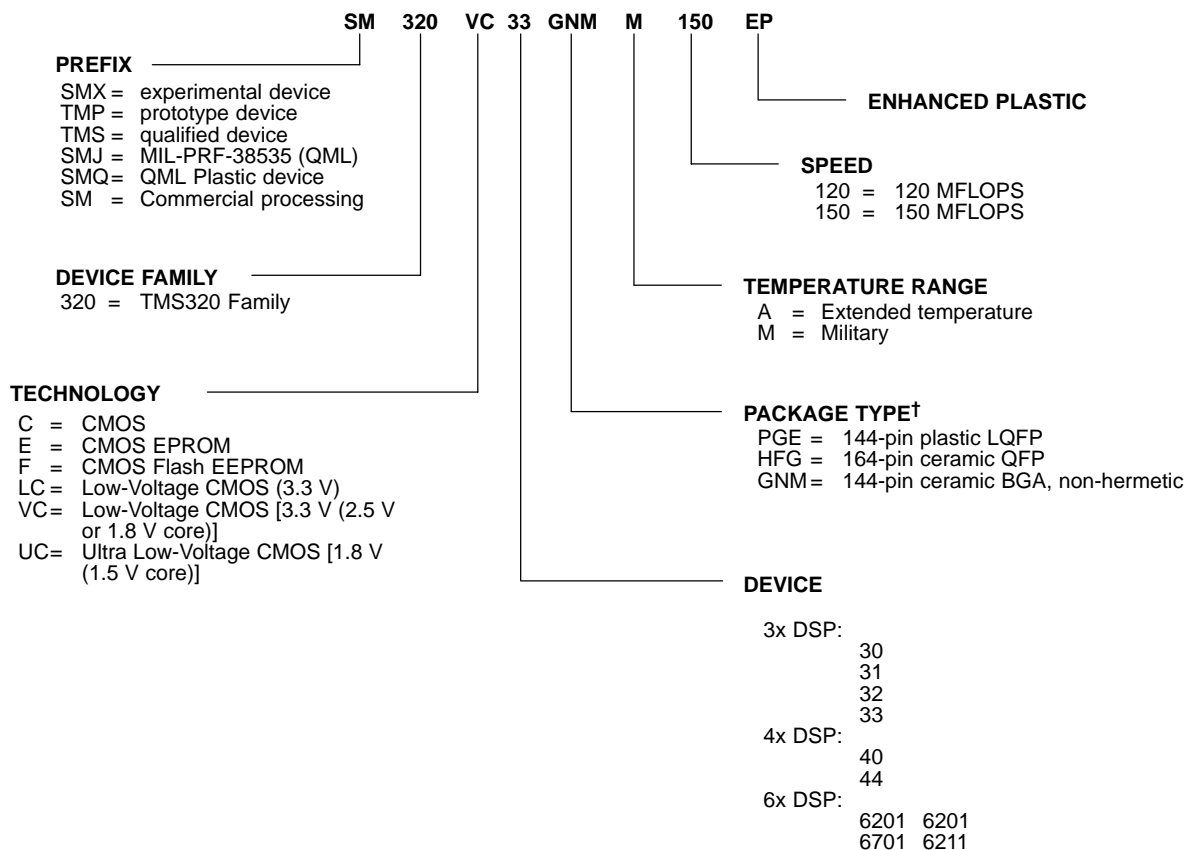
SM 320 VC 33 GNM M 150 EP

PREFIX
SMX = experimental device
TMP = prototype device
TMS = qualified device
SMJ = MIL-PRF-38535 (QML)
SMQ = QML Plastic device
SM = Commercial processing

DEVICE FAMILY
320 = TMS320 Family

TECHNOLOGY
C = CMOS
E = CMOS EPROM
F = CMOS Flash EEPROM
LC = Low-Voltage CMOS (3.3 V)
VC = Low-Voltage CMOS [3.3 V (2.5 V or 1.8 V core)]
UC = Ultra Low-Voltage CMOS [1.8 V (1.5 V core)]

ENHANCED PLASTIC

SPEED
120 = 120 MFLOPS
150 = 150 MFLOPS

TEMPERATURE RANGE
A = Extended temperature
M = Military

PACKAGE TYPE†
PGE = 144-pin plastic LQFP
HFG = 164-pin ceramic QFP
GNM = 144-pin ceramic BGA, non-hermetic

DEVICE

3x DSP:
30
31
32
33
4x DSP:
40
44
6x DSP:
6201 6201
6701 6211